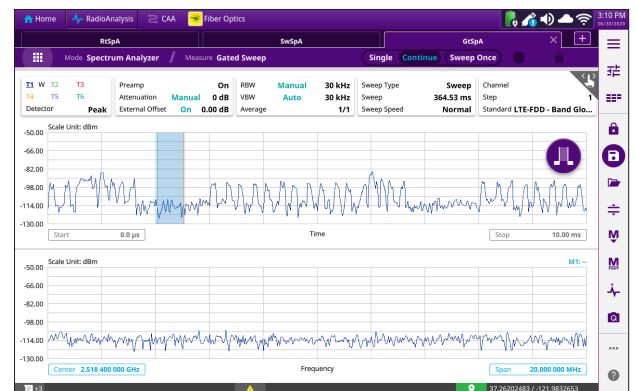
Home RadioAnalysis CAA Fiber Optics 3:10 PM 06/30/2020

RtSpA SwSpA GtSpA

Mode Spectrum Analyzer / Measure Gated Sweep Single Continue Sweep Once

T1 W T2 T3
T4 T5 T6
Detector Peak

Preamp On
Attenuation Manual 0 dB
External Offset On 0.00 dB

RBW Manual 30 kHz
VBW Auto 30 kHz
Average 1/1

Sweep Type Sweep
Sweep 364.53 ms
Sweep Speed Normal

Channel
Step
Standard LTE-FDD - Band Glo...

Scale Unit: dBm
-50.00
-66.00
-82.00
-98.00
-114.00
-130.00

Start 0.0 µs Time Stop 10.00 ms

Scale Unit: dBm M1: --
-50.00
-66.00
-82.00
-98.00
-114.00
-130.00

Center 2.518 400 000 GHz Frequency Span 20.000 000 MHz

+3 37.26202483 / -121.9832653